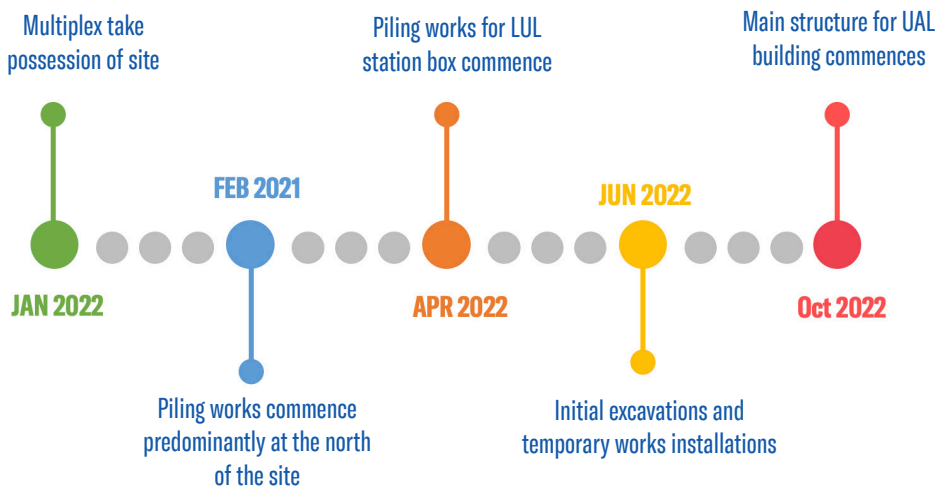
Multiplex take possession of site

JAN 2022

FEB 2021

Piling works commence predominantly at the north of the site

Piling works for LUL station box commence

APR 2022

JUN 2022

Initial excavations and temporary works installations

Main structure for UAL building commences

Oct 2022